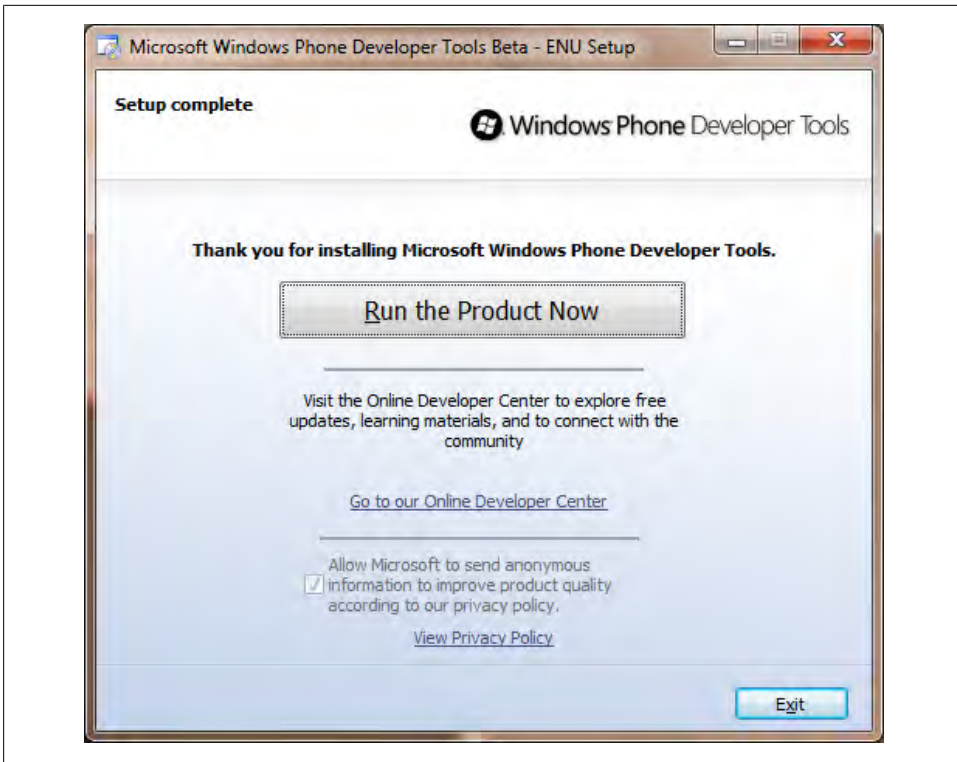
Microsoft Windows Phone Developer Tools Beta - ENU Setup

Setup complete

Windows Phone Developer Tools

Thank you for installing Microsoft Windows Phone Developer Tools.

Run the Product Now

Visit the Online Developer Center to explore free updates, learning materials, and to connect with the community

Go to our Online Developer Center

Allow Microsoft to send anonymous information to improve product quality according to our privacy policy.

View Privacy Policy

Exit